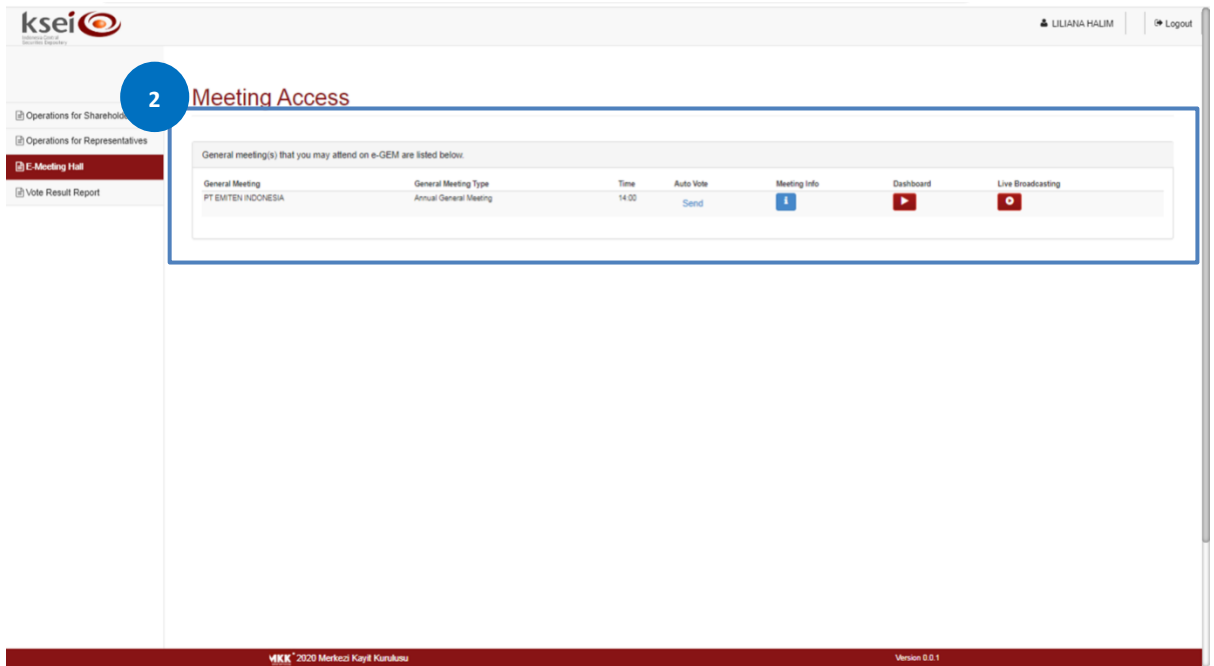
ksei
Indonesia Central Securities Depository

LILIANA HALIM | Logout

Operations for Shareholders
Operations for Representatives
E-Meeting Hall
Vote Result Report

2

Meeting Access

General meeting(s) that you may attend on e-GEM are listed below.

| General Meeting | General Meeting Type | Time | Auto Vote | Meeting Info | Dashboard | Live Broadcasting |
|---|---|---|---|---|---|---|
| PT EMITEN INDONESIA | Annual General Meeting | 14:00 | Send | | | |

MKK © 2020 Merkezi Kayit Kurulusu

Version 0.0.1